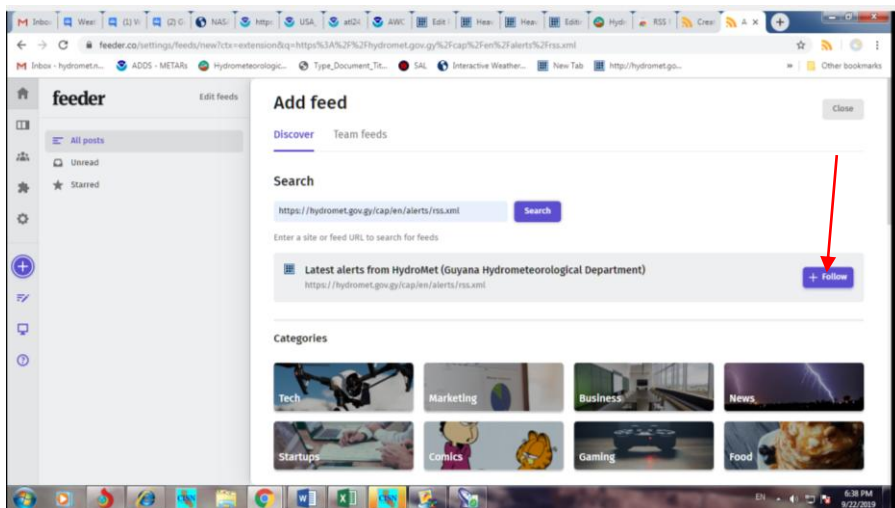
M Inbox | Wea | (1) W | (2) G | NAS | http | USA | atl24 | AWC | Edit | Hea | Hea | Edit | Hyd | RSS | Crea | A ×

feeder.co/settings/feeds/new?ctx=extension&q=https%3A%2F%2Fhydromet.gov.gy%2Fcap%2Fen%2Falerts%2Frss.xml

M Inbox - hydromet.n... ADDS - METARs Hydrometeorologic... Type_Document_Tit... SAL Interactive Weather... New Tab http://hydromet.go... » Other bookmarks

feeder Edit feeds

All posts
Unread
Starred

Add feed

Close

Discover Team feeds

Search

https://hydromet.gov.gy/cap/en/alerts/rss.xml Search

Enter a site or feed URL to search for feeds

Latest alerts from HydroMet (Guyana Hydrometeorological Department)
https://hydromet.gov.gy/cap/en/alerts/rss.xml

+ Follow

Categories

Tech
Marketing
Business
News
Startups
Comics
Gaming
Food

EN 6:38 PM 9/22/2019